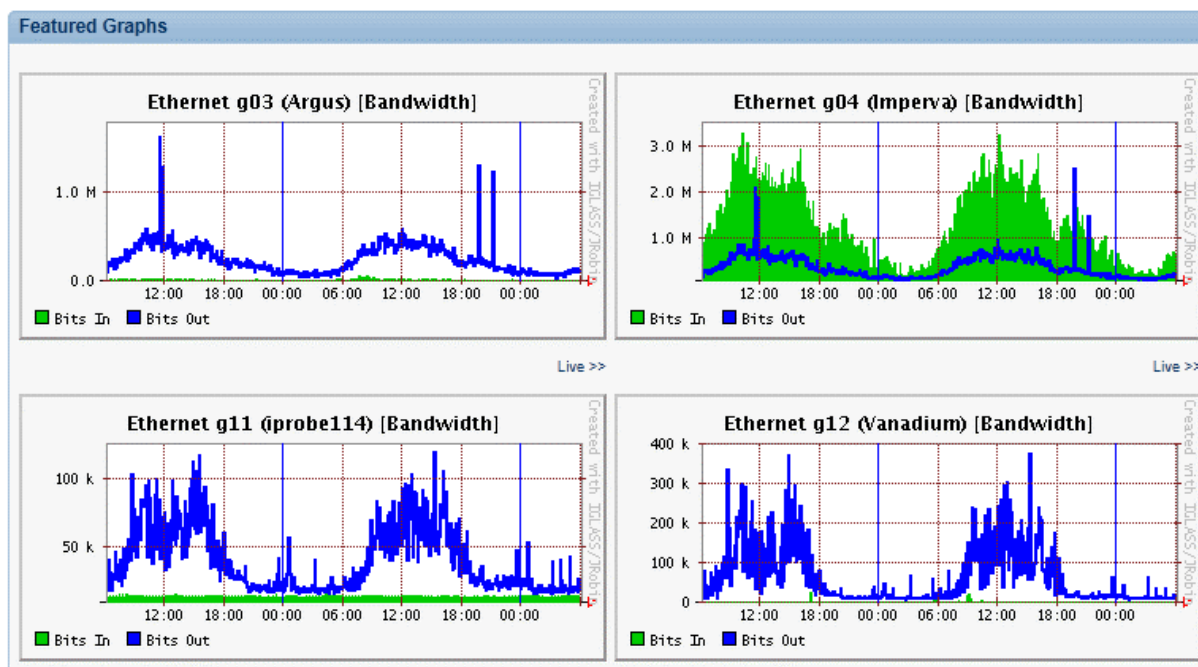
Featured Graphs

Ethernet g03 (Argus) [Bandwidth]

1.0 M
0.0
12:00 18:00 00:00 06:00 12:00 18:00 00:00

Bits In Bits Out

Created with IDLASS/JRobi

Ethernet g04 (Imperva) [Bandwidth]

3.0 M
2.0 M
1.0 M
12:00 18:00 00:00 06:00 12:00 18:00 00:00

Bits In Bits Out

Created with IDLASS/JRobi

Live >>

Live >>

Ethernet g11 (iprobe114) [Bandwidth]

100 k
50 k
12:00 18:00 00:00 06:00 12:00 18:00 00:00

Bits In Bits Out

Created with IDLASS/JRobi

Ethernet g12 (Vanadium) [Bandwidth]

400 k
300 k
200 k
100 k
0
12:00 18:00 00:00 06:00 12:00 18:00 00:00

Bits In Bits Out

Created with IDLASS/JRobi